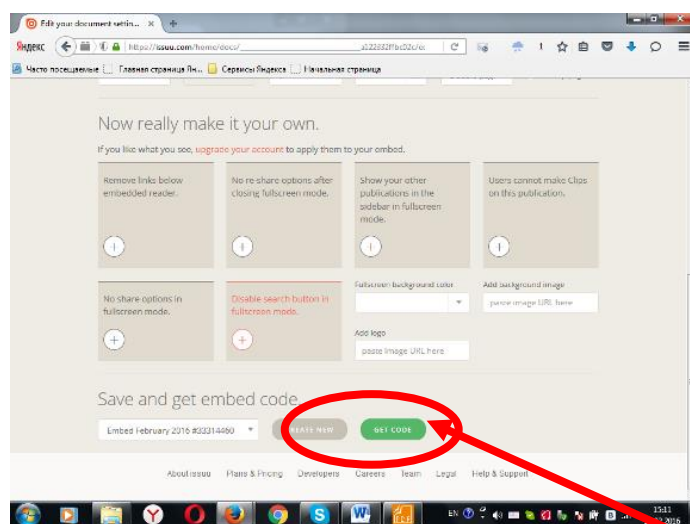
Edit your document settin... ×

Яндекс https://issuu.com/home/docs/ a22882fbc02c/e

Часто посещаемые Главная страница Ян... Сервисы Яндекса Начальная страница

Now really make it your own.

If you like what you see, upgrade your account to apply them to your embed.

Remove links below embedded reader.

No re-share options after closing fullscreen mode.

Show your other publications in the sidebar in fullscreen mode.

Users cannot make Clips on this publication.

No share options in fullscreen mode.

Disable search button in fullscreen mode.

Fullscreen background color

Add background image

paste image URL here

Add logo

paste image URL here

Save and get embed code

Embed February 2016 #33314460

CREATE NEW

GET CODE

About issuu Plans & Pricing Developers Careers Team Legal Help & Support

EN 15:11